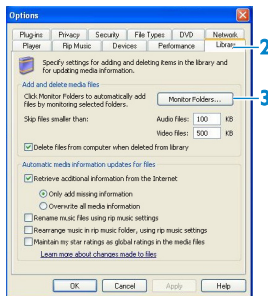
Options

Plug-ins | Privacy | Security | File Types | DVD | Network
Player | Rip Music | Devices | Performance | Library

2

Specify settings for adding and deleting items in the library and for updating media information.

Add and delete media files

Click Monitor Folders to automatically add files by monitoring selected folders.

Monitor Folders...

3

Skip files smaller than:

Audio files: 100 KB

Video files: 500 KB

Delete files from computer when deleted from library

Automatic media information updates for files

Retrieve additional information from the Internet

Only add missing information

Overwrite all media information

Rename music files using rip music settings

Rearrange music in rip music folder, using rip music settings

Maintain my star ratings as global ratings in the media files

Learn more about changes made to files

OK | Cancel | Apply | Help